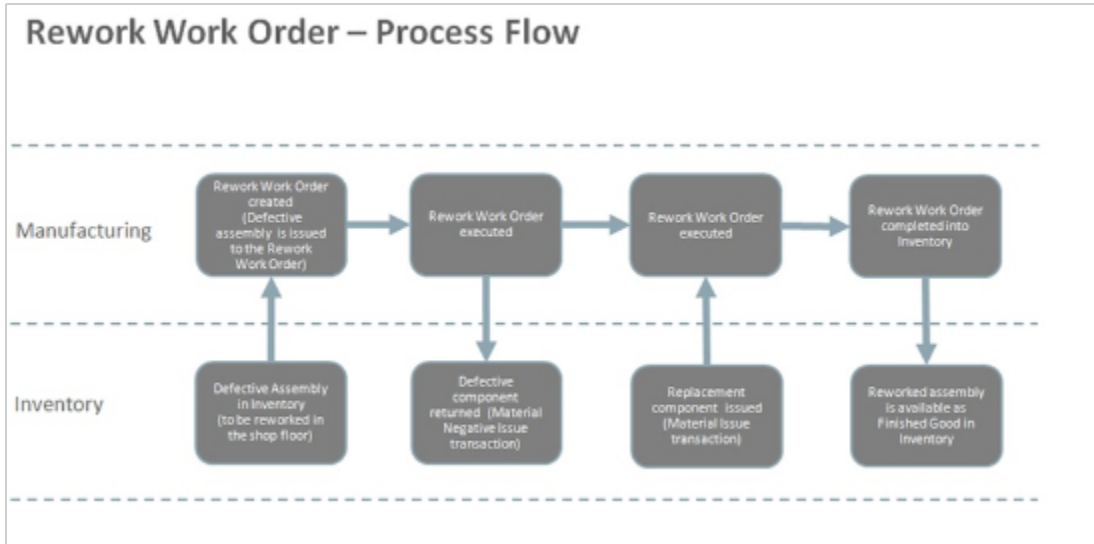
Rework Work Order – Process Flow

Manufacturing

Rework Work Order created (Defective assembly is issued to the Rework Work Order)

Rework Work Order executed

Rework Work Order executed

Rework Work Order completed into Inventory

Inventory

Defective Assembly in Inventory (to be reworked in the shop floor)

Defective component returned (Material Negative Issue transaction)

Replacement component issued (Material Issue transaction)

Reworked assembly is available as Finished Good in Inventory